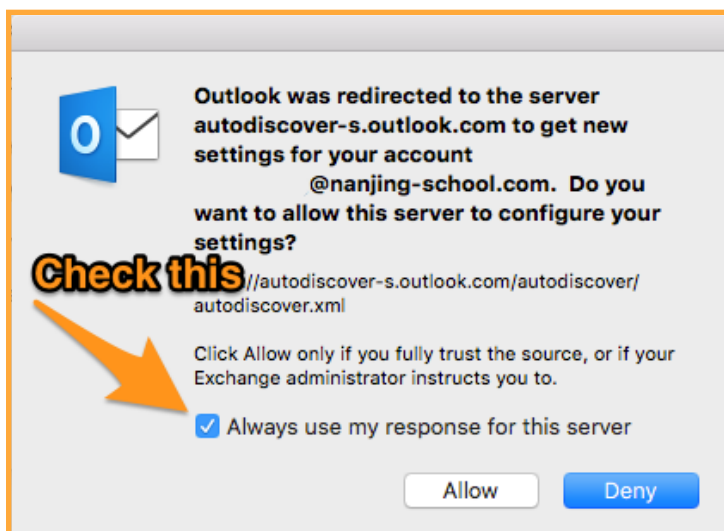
Outlook was redirected to the server autodiscover-s.outlook.com to get new settings for your account @nanjing-school.com. Do you want to allow this server to configure your settings?

Check this

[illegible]//autodiscover-s.outlook.com/autodiscover/autodiscover.xml

Click Allow only if you fully trust the source, or if your Exchange administrator instructs you to.

Always use my response for this server

Allow

Deny